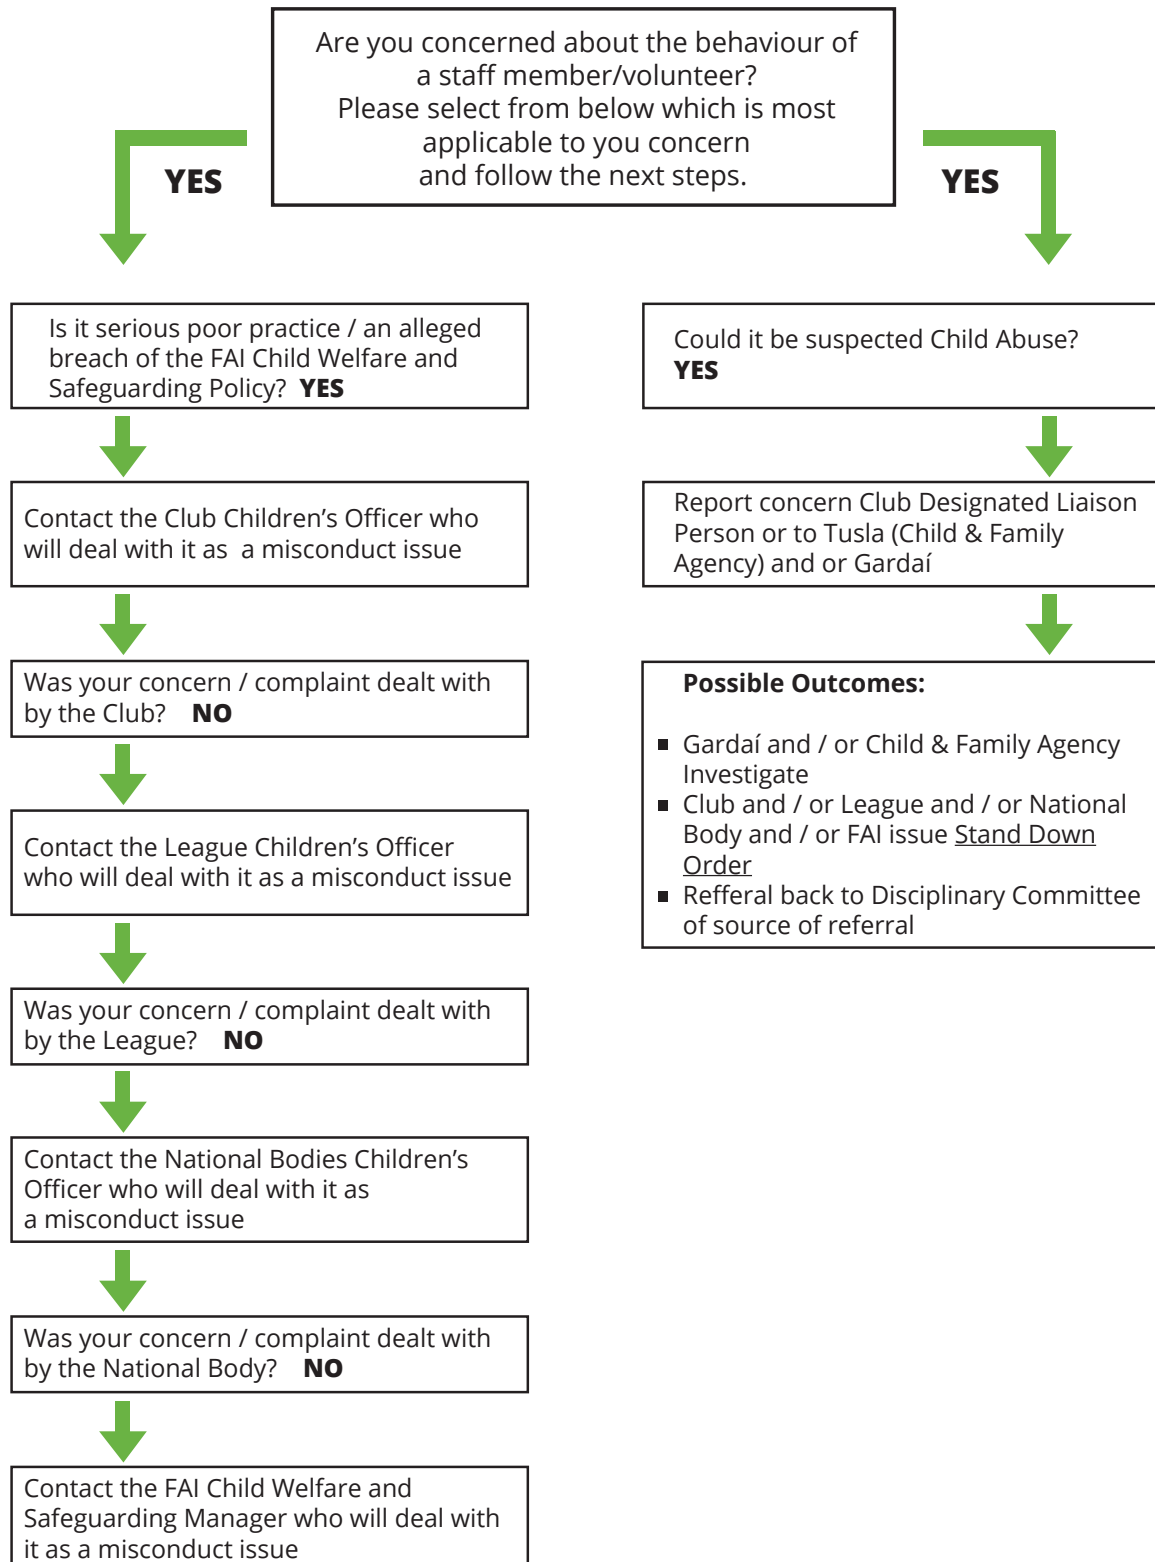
Are you concerned about the behaviour of a staff member/volunteer?
Please select from below which is most applicable to you concern and follow the next steps.

YES

YES

Is it serious poor practice / an alleged breach of the FAI Child Welfare and Safeguarding Policy? **YES**

Contact the Club Children's Officer who will deal with it as a misconduct issue

Was your concern / complaint dealt with by the Club? **NO**

Contact the League Children's Officer who will deal with it as a misconduct issue

Was your concern / complaint dealt with by the League? **NO**

Contact the National Bodies Children's Officer who will deal with it as a misconduct issue

Was your concern / complaint dealt with by the National Body? **NO**

Contact the FAI Child Welfare and Safeguarding Manager who will deal with it as a misconduct issue

Could it be suspected Child Abuse? **YES**

Report concern Club Designated Liaison Person or to Tusla (Child & Family Agency) and or Gardaí

**Possible Outcomes:**

- Gardaí and / or Child & Family Agency Investigate
- Club and / or League and / or National Body and / or FAI issue Stand Down Order
- Refferal back to Disciplinary Committee of source of referral